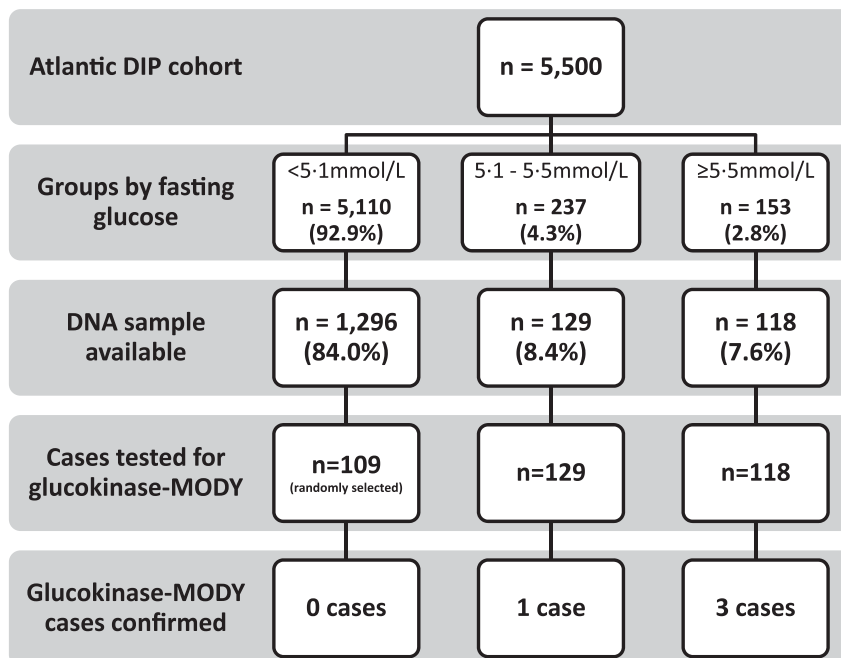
Atlantic DIP cohort

n = 5,500

Groups by fasting glucose

<5·1mmol/L
n = 5,110
(92.9%)

5·1 - 5·5mmol/L
n = 237
(4.3%)

≥5·5mmol/L
n = 153
(2.8%)

DNA sample available

n = 1,296
(84.0%)

n = 129
(8.4%)

n = 118
(7.6%)

Cases tested for glucokinase-MODY

n=109
(randomly selected)

n=129

n=118

Glucokinase-MODY cases confirmed

0 cases

1 case

3 cases